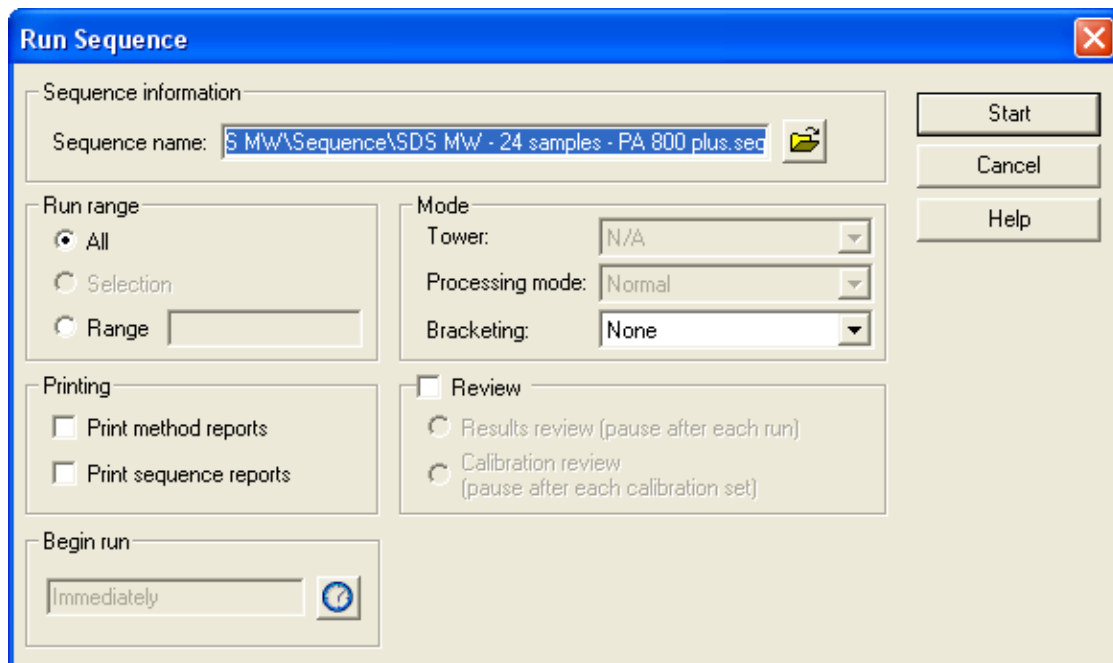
Run Sequence

Sequence information
Sequence name: S MW\Sequence\SDS MW - 24 samples - PA 800 plus.seq

Start
Cancel
Help

Run range
All
Selection
Range

Mode
Tower: N/A
Processing mode: Normal
Bracketing: None

Printing
Print method reports
Print sequence reports

Review
Results review (pause after each run)
Calibration review (pause after each calibration set)

Begin run
Immediately